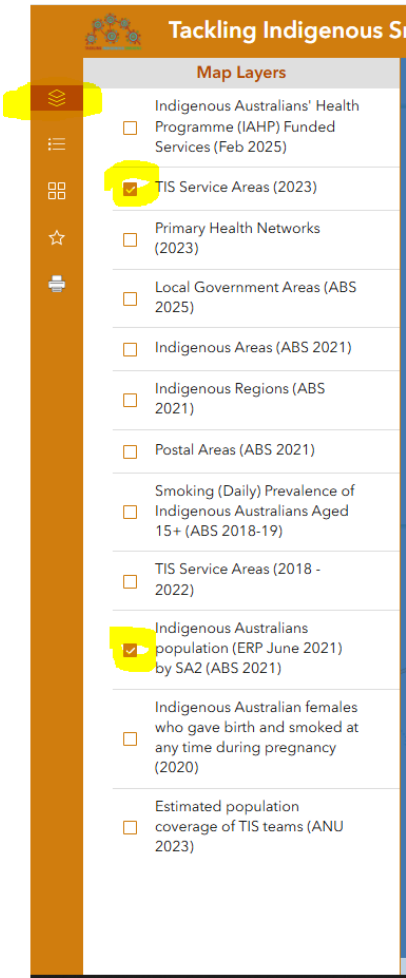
Tackling Indigenous S

Map Layers

Indigenous Australians' Health Programme (IAHP) Funded Services (Feb 2025)

TIS Service Areas (2023)

Primary Health Networks (2023)

Local Government Areas (ABS 2025)

Indigenous Areas (ABS 2021)

Indigenous Regions (ABS 2021)

Postal Areas (ABS 2021)

Smoking (Daily) Prevalence of Indigenous Australians Aged 15+ (ABS 2018-19)

TIS Service Areas (2018 - 2022)

Indigenous Australians population (ERP June 2021) by SA2 (ABS 2021)

Indigenous Australian females who gave birth and smoked at any time during pregnancy (2020)

Estimated population coverage of TIS teams (ANU 2023)